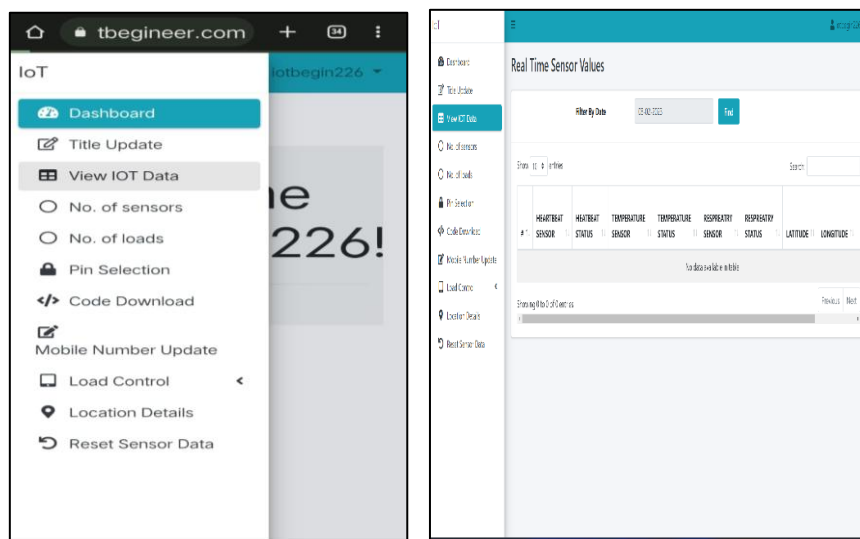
tbegineer.com + 34

IoT

iotbegin226

Dashboard

Title Update

View IOT Data

No. of sensors

No. of loads

Pin Selection

Code Download

Mobile Number Update

Load Control

Location Details

Reset Sensor Data

ne

226!

Dashboard

Title Update

View IOT Data

No. of sensors

No. of loads

Pin Selection

Code Download

Mobile Number Update

Load Control

Location Details

Reset Sensor Data

iotbegin226

Real Time Sensor Values

Filter By Date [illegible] Find

Show 10 entries

Search

| # | HEARTBEAT SENSOR | HEARTBEAT STATUS | TEMPERATURE SENSOR | TEMPERATURE STATUS | RESPIRATRY SENSOR | RESPIRATRY STATUS | LATITUDE | LONGITUDE |
|---|---|---|---|---|---|---|---|---|
| No data available in table | | | | | | | | |

Showing 0 to 0 of 0 entries

Previous Next